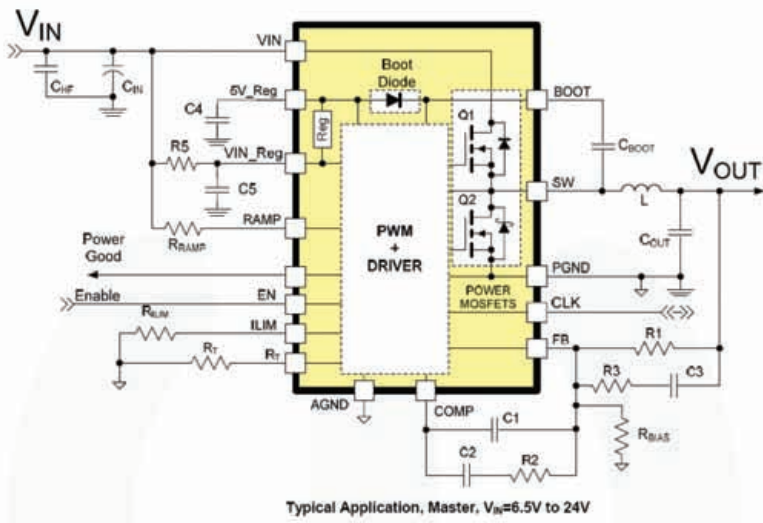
$V_{IN}$
VIN
$C_{HF}$
$C_{IN}$
C4
5V_Reg
Boot Diode
Reg
Q1
BOOT
$C_{BOOT}$
R5
VIN_Reg
C5
$V_{OUT}$
SW
Q2
L
RAMP
$R_{RAMP}$
PWM + DRIVER
$C_{OUT}$
Power Good
PGND
POWER MOSFETS
Enable
EN
CLK
$R_{ILIM}$
ILIM
R1
$R_T$
$R_T$
FB
R3
C3
AGND
COMP
C1
$R_{BIAS}$
C2
R2
Typical Application, Master, $V_{IN}$=6.5V to 24V